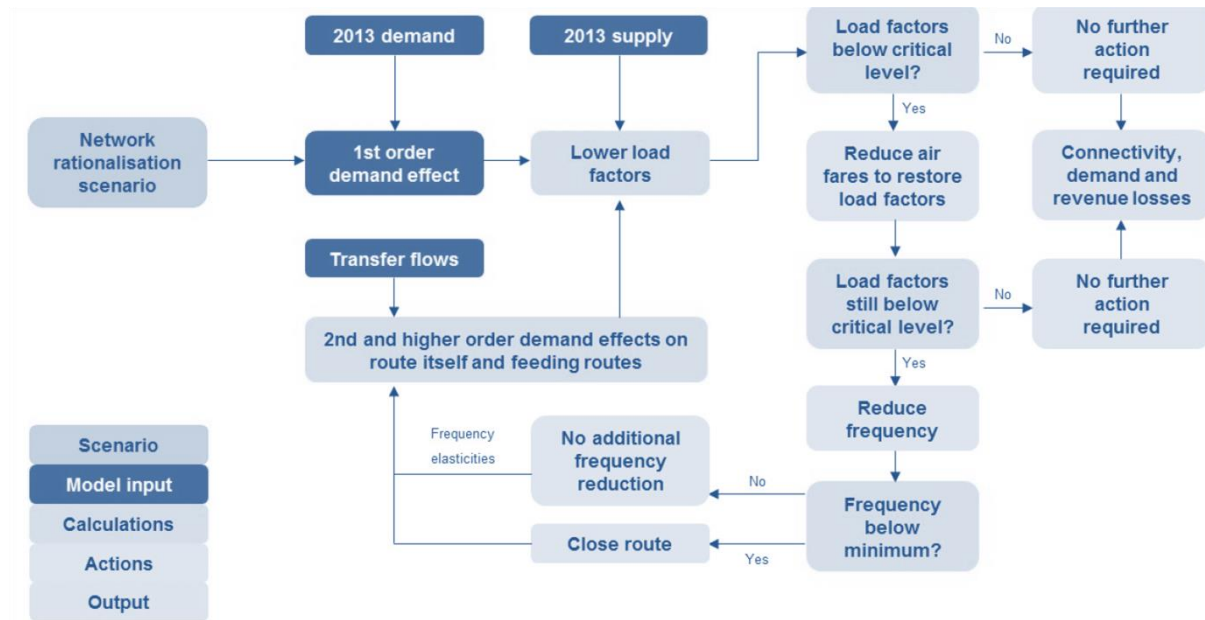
2013 demand

2013 supply

Load factors below critical level?

No

No further action required

Network rationalisation scenario

1st order demand effect

Lower load factors

Yes

Reduce air fares to restore load factors

Connectivity, demand and revenue losses

Transfer flows

Load factors still below critical level?

No

No further action required

2nd and higher order demand effects on route itself and feeding routes

Yes

Reduce frequency

Scenario

Frequency elasticities

No additional frequency reduction

No

Model input

Frequency below minimum?

Calculations

Close route

Yes

Actions

Output